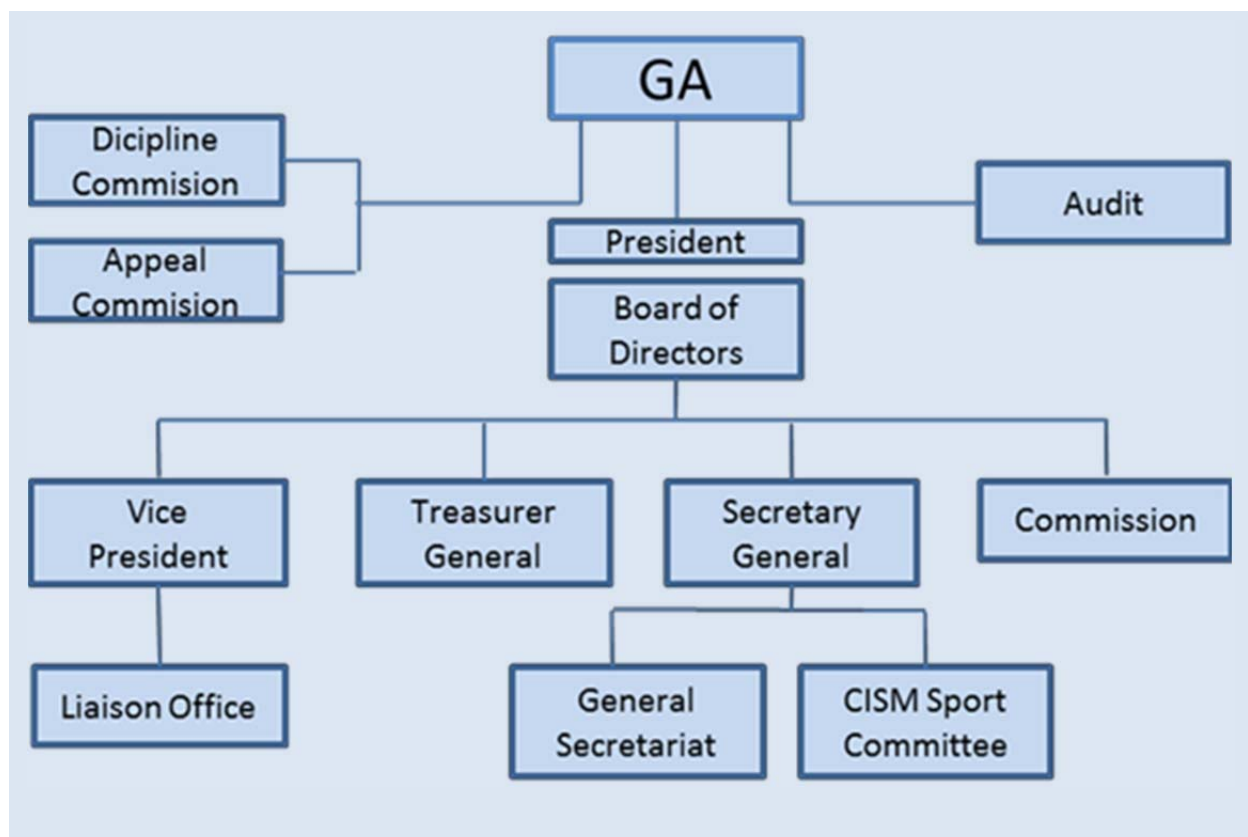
GA

Dicipline Commision

Appeal Commision

President

Audit

Board of Directors

Vice President

Treasurer General

Secretary General

Commission

Liaison Office

General Secretariat

CISM Sport Committee